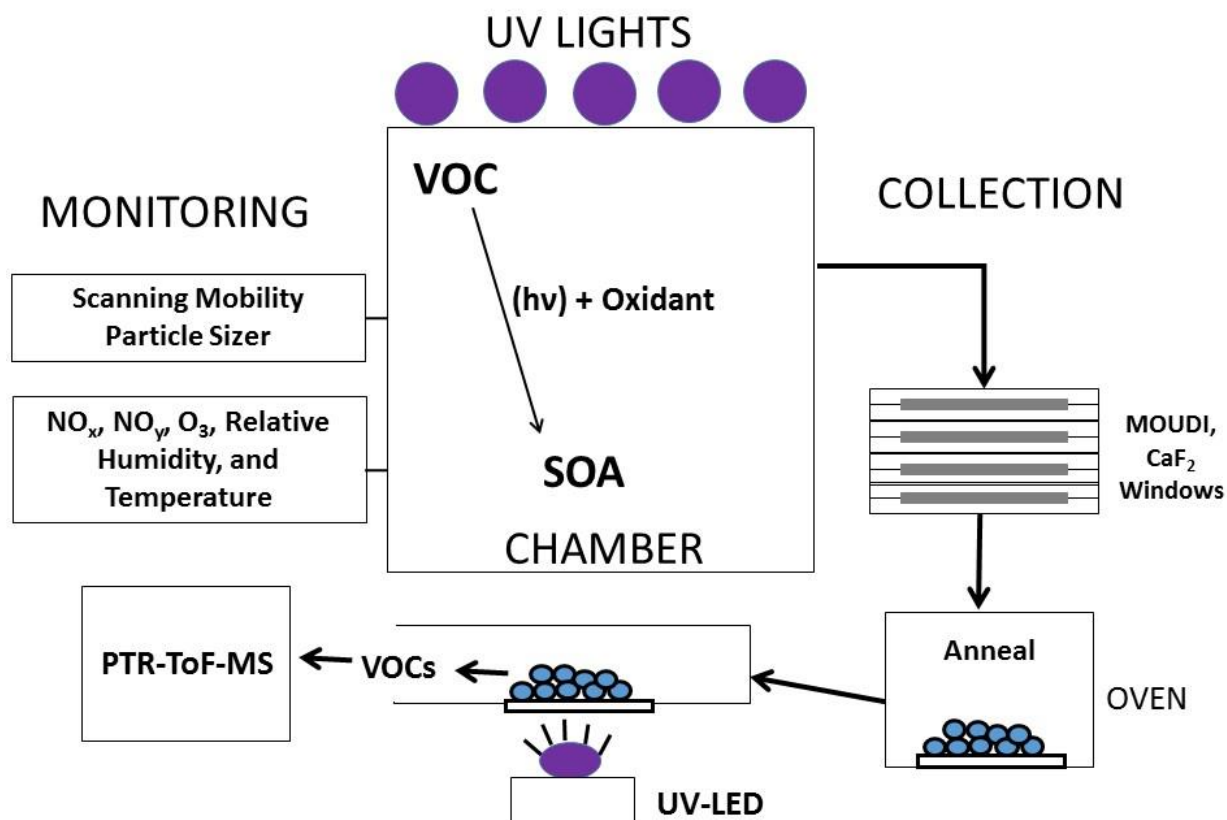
UV LIGHTS

MONITORING

VOC

(hv) + Oxidant

SOA

CHAMBER

COLLECTION

Scanning Mobility Particle Sizer

$NO_x$, $NO_y$, $O_3$, Relative Humidity, and Temperature

MOUDI, $CaF_2$ Windows

Anneal

OVEN

PTR-ToF-MS

VOCs

UV-LED